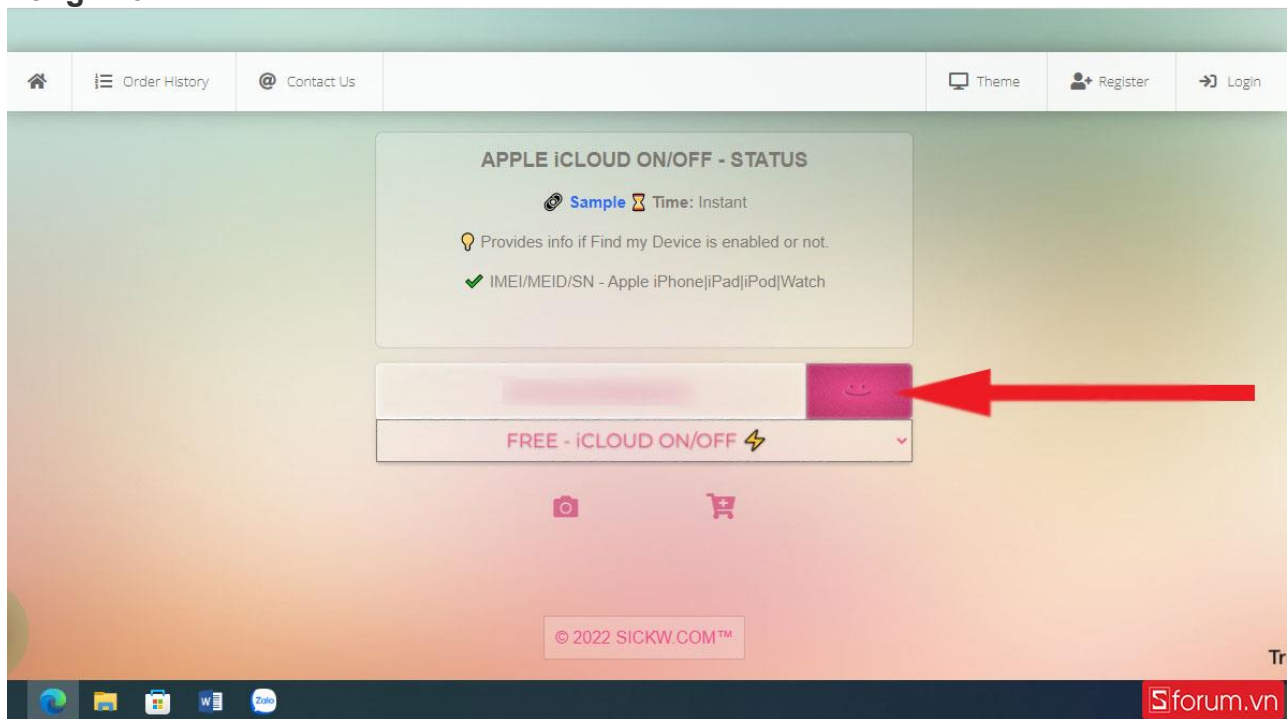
Order History Contact Us Theme Register Login

APPLE iCLOUD ON/OFF - STATUS

Sample Time: Instant

Provides info if Find my Device is enabled or not.

IMEI/MEID/SN - Apple iPhone|iPad|iPod|Watch

FREE - iCLOUD ON/OFF

© 2022 SICKW.COM™

Tr

Sforum.vn